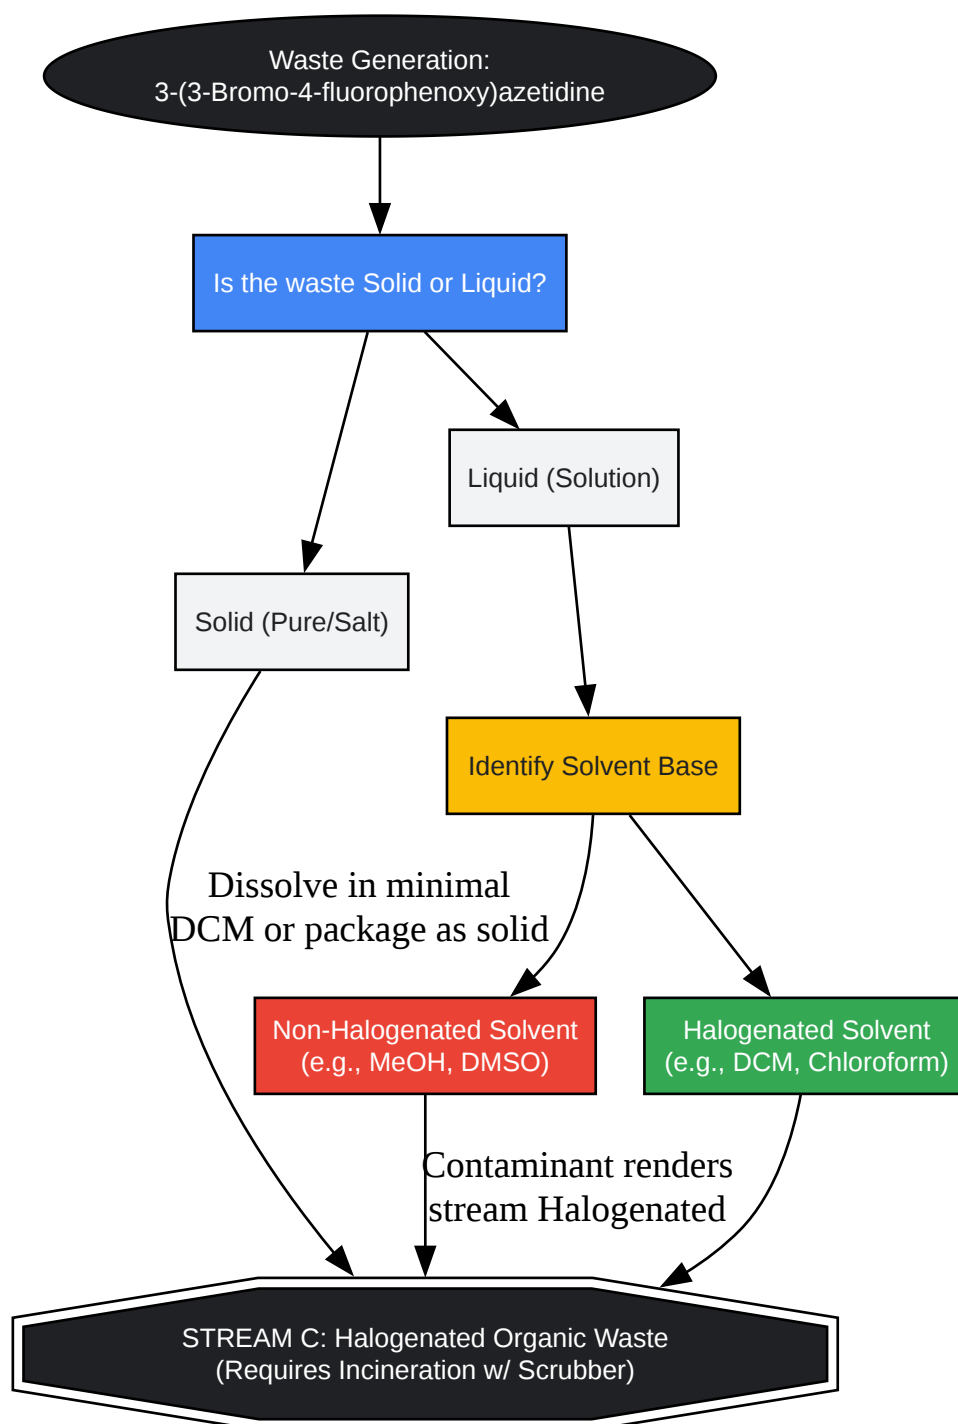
Waste Generation:
3-(3-Bromo-4-fluorophenoxy)azetidine

Is the waste Solid or Liquid?

Liquid (Solution)

Solid (Pure/Salt)

Identify Solvent Base

Dissolve in minimal DCM or package as solid

Non-Halogenated Solvent (e.g., MeOH, DMSO)

Halogenated Solvent (e.g., DCM, Chloroform)

Contaminant renders stream Halogenated

STREAM C: Halogenated Organic Waste (Requires Incineration w/ Scrubber)